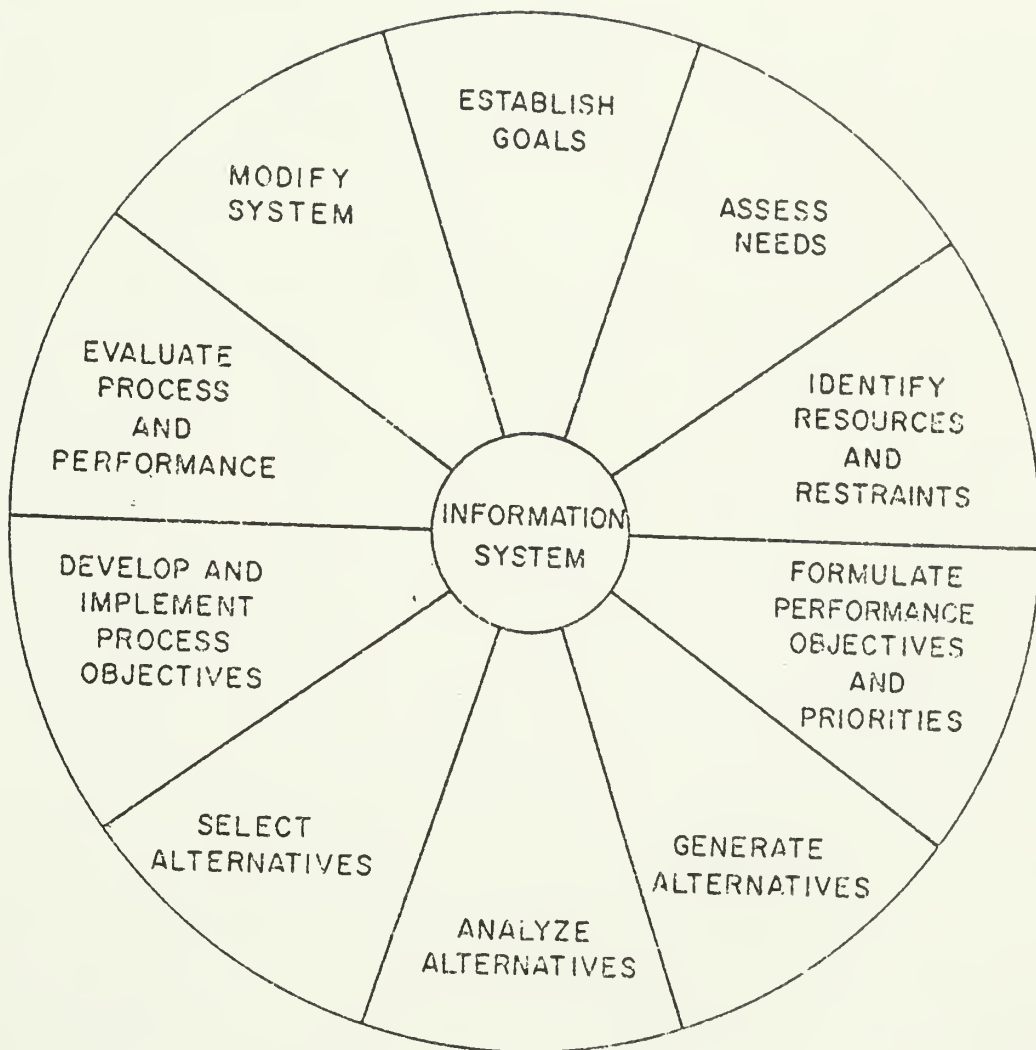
ESTABLISH GOALS

ASSESS NEEDS

IDENTIFY RESOURCES AND RESTRAINTS

FORMULATE PERFORMANCE OBJECTIVES AND PRIORITIES

GENERATE ALTERNATIVES

ANALYZE ALTERNATIVES

SELECT ALTERNATIVES

DEVELOP AND IMPLEMENT PROCESS OBJECTIVES

EVALUATE PROCESS AND PERFORMANCE

MODIFY SYSTEM

INFORMATION SYSTEM